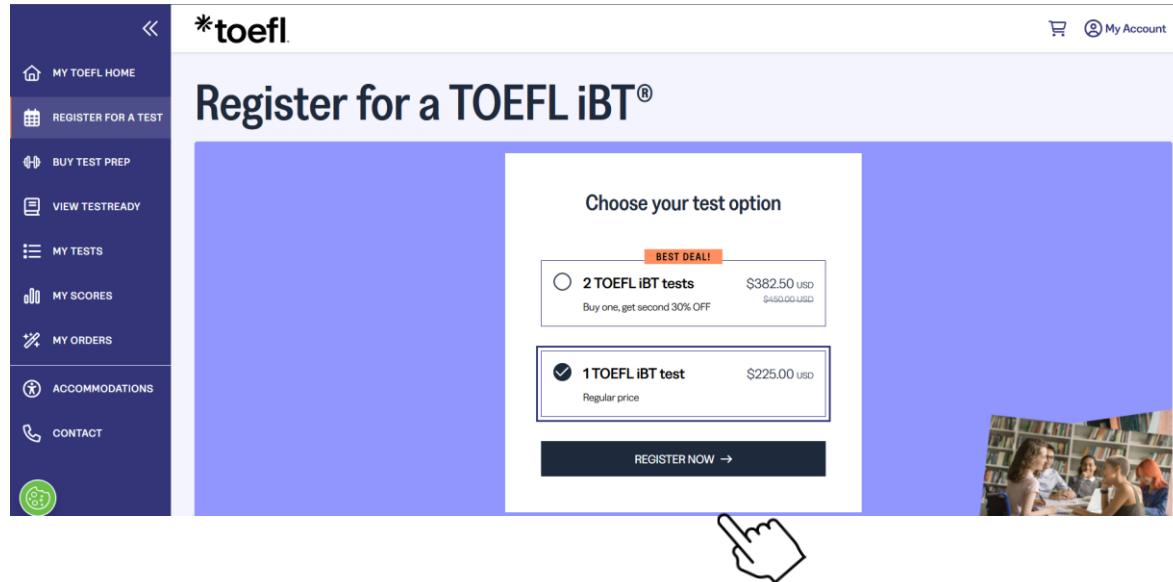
MY TOEFL HOME
REGISTER FOR A TEST
BUY TEST PREP
VIEW TESTREADY
MY TESTS
MY SCORES
MY ORDERS
ACCOMMODATIONS
CONTACT

*toefl

My Account

Register for a TOEFL iBT®

Choose your test option

BEST DEAL!

2 TOEFL iBT tests
Buy one, get second 30% OFF
$382.50 USD
$450.00 USD

1 TOEFL iBT test
Regular price
$225.00 USD

REGISTER NOW →